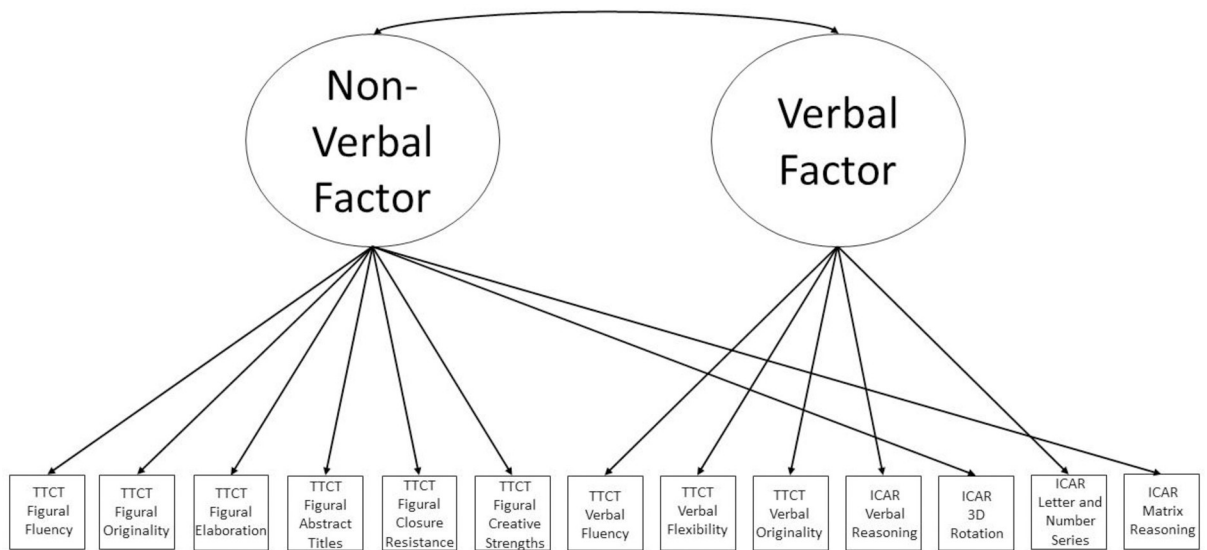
Non-Verbal Factor

Verbal Factor

TTCT Figural Fluency

TTCT Figural Originality

TTCT Figural Elaboration

TTCT Figural Abstract Titles

TTCT Figural Closure Resistance

TTCT Figural Creative Strengths

TTCT Verbal Fluency

TTCT Verbal Flexibility

TTCT Verbal Originality

ICAR Verbal Reasoning

ICAR 3D Rotation

ICAR Letter and Number Series

ICAR Matrix Reasoning